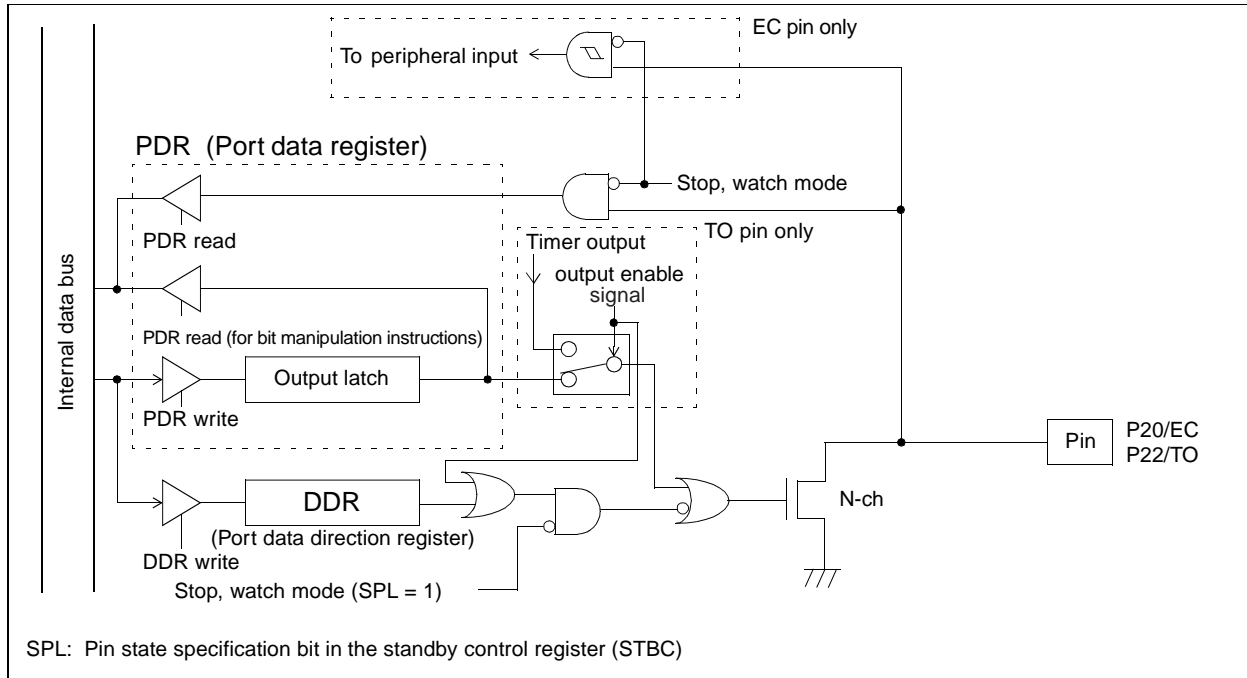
EC pin only

To peripheral input

PDR (Port data register)

Stop, watch mode

PDR read

TO pin only

Timer output

output enable signal

Internal data bus

PDR read (for bit manipulation instructions)

Output latch

PDR write

Pin

P20/EC
P22/TO

DDR

(Port data direction register)

N-ch

DDR write

Stop, watch mode (SPL = 1)

SPL: Pin state specification bit in the standby control register (STBC)